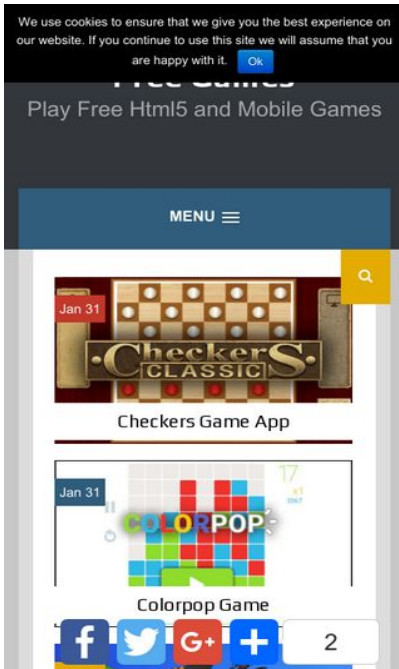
We use cookies to ensure that we give you the best experience on our website. If you continue to use this site we will assume that you are happy with it. Ok

Free Games

Play Free Html5 and Mobile Games

MENU

Jan 31

Checkers CLASSIC

Checkers Game App

Jan 31

17

COLORPOP

Colorpop Game

f

G+

+

2